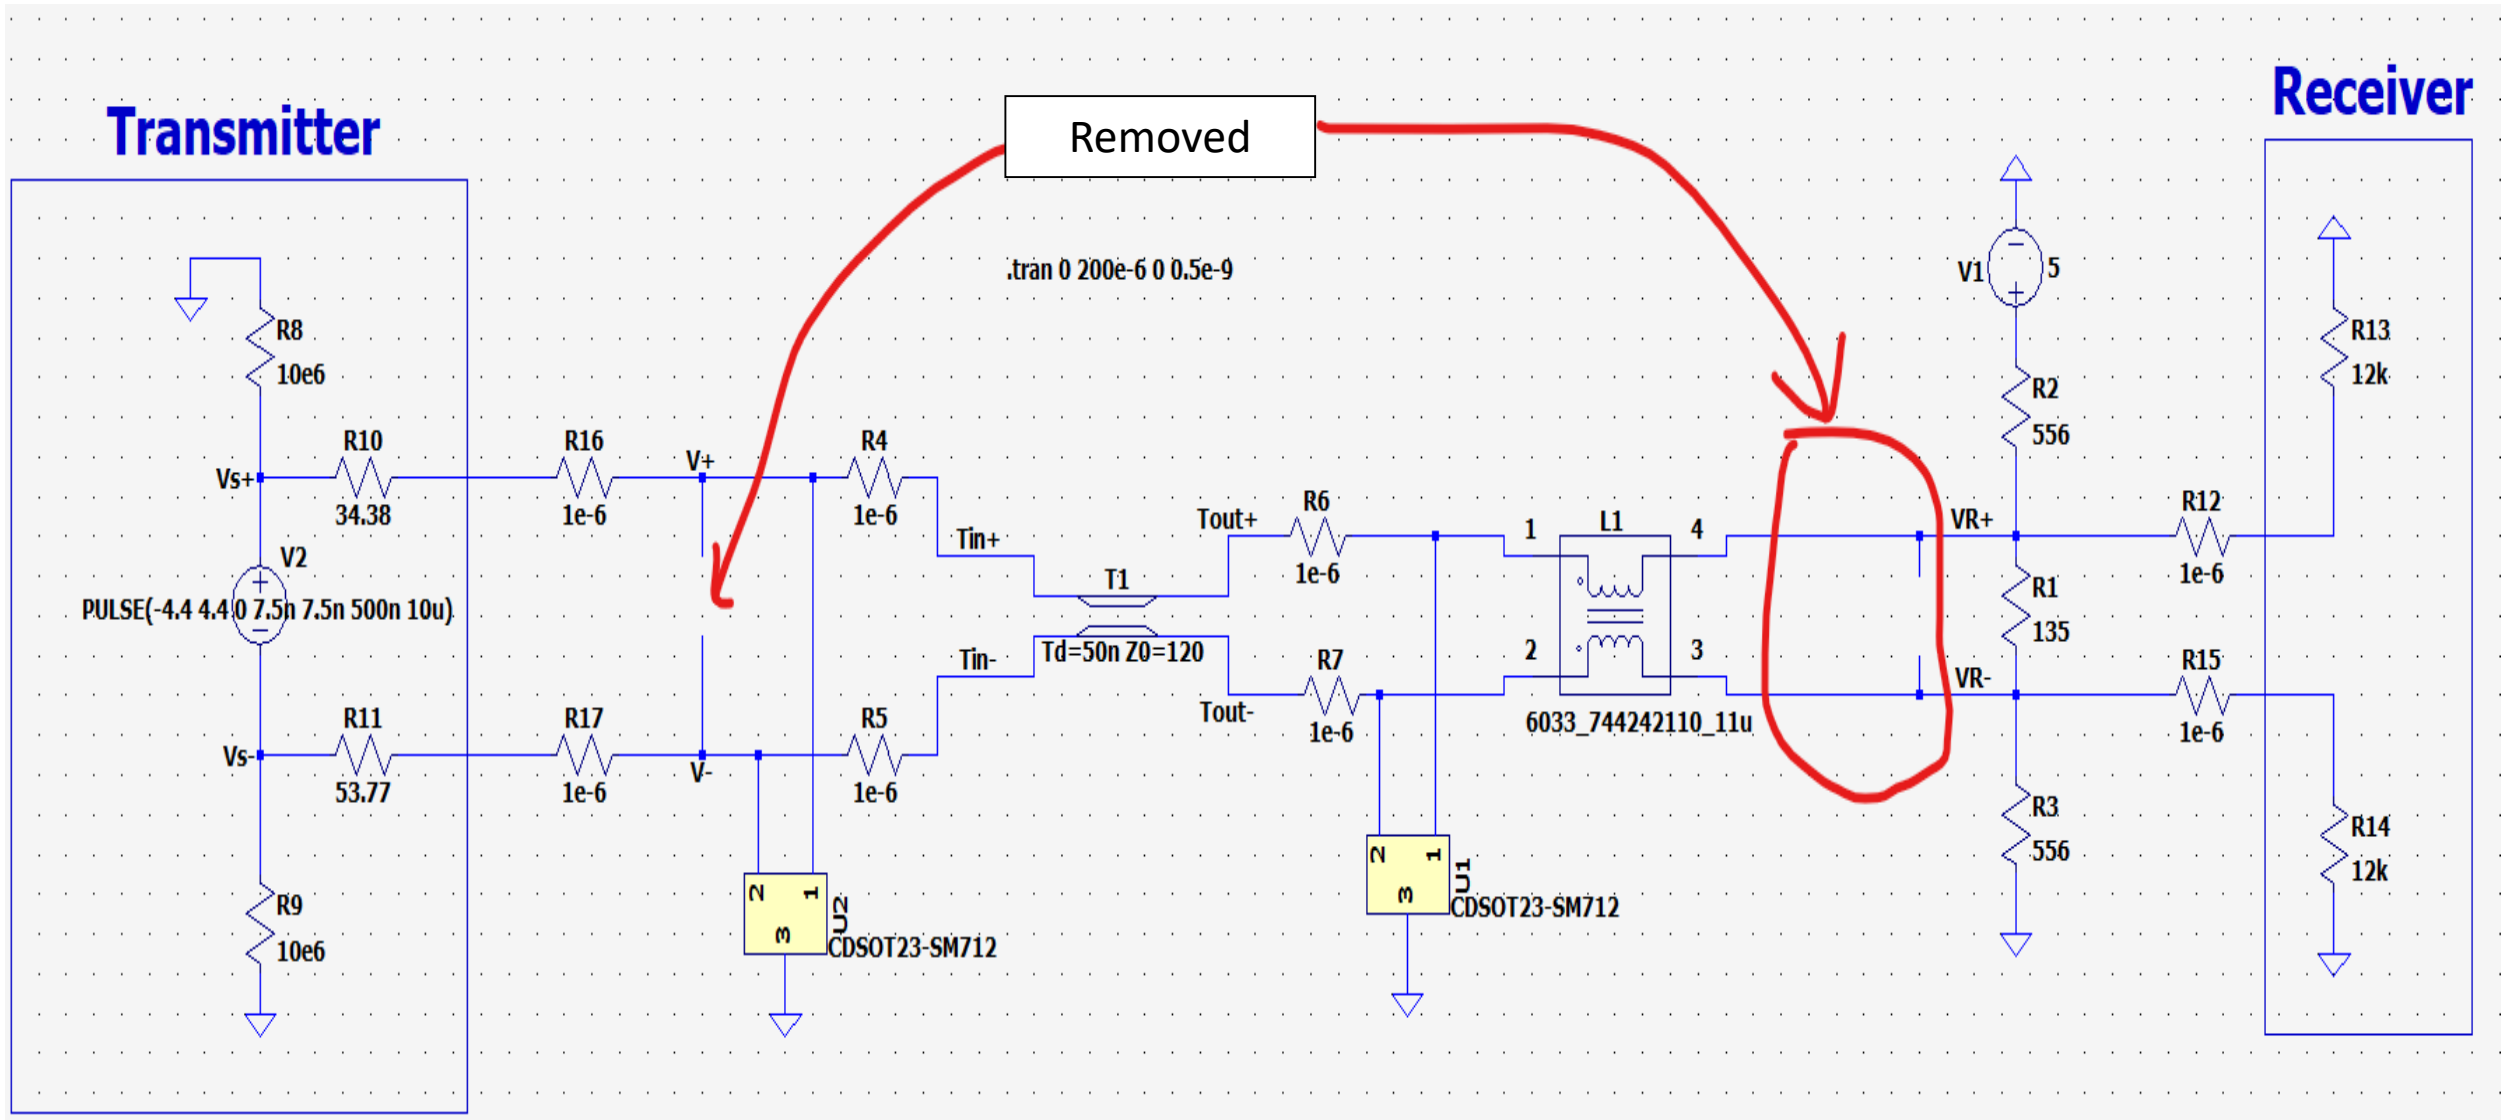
Transmitter

Removed

Receiver

.tran 0 200e-6 0 0.5e-9

R8
10e6

R10
34.38

R16
1e-6

V+

R4
1e-6

Vs+

V2
PULSE(-4.4 4.4 0 7.5n 7.5n 500n 10u)

Tin+

T1
Td=50n Z0=120

Tin-

Tout+

R6
1e-6

Tout-

R7
1e-6

1
L1
4

2
3

6033_744242110_11u

V1
5

R2
556

VR+

R1
135

VR-

R3
556

R12
1e-6

R15
1e-6

R13
12k

R14
12k

Vs-

R11
53.77

R17
1e-6

V-

R5
1e-6

R9
10e6

2 1
3
U2
CDSOT23-SM712

2 1
3
U1
CDSOT23-SM712